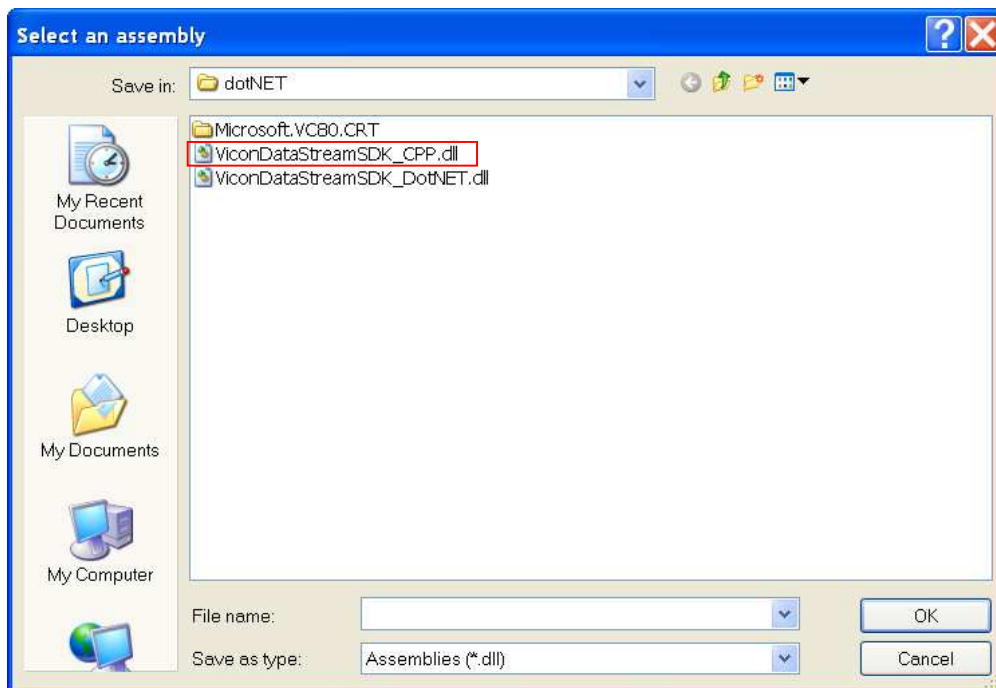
Select an assembly

Save in: dotNET

My Recent Documents

Desktop

My Documents

My Computer

Microsoft.VC80.CRT
ViconDataStreamSDK_CPP.dll
ViconDataStreamSDK_DotNET.dll

File name:

Save as type: Assemblies (*.dll)

OK

Cancel